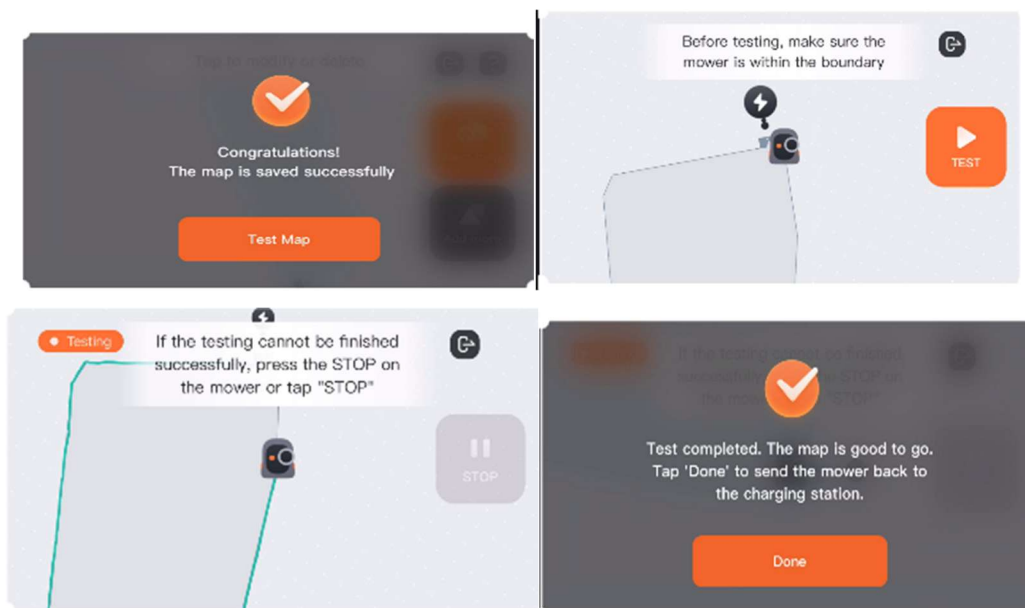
Tap to modify or delete

Congratulations!
The map is saved successfully

Test Map

Before testing, make sure the mower is within the boundary

TEST

Testing

If the testing cannot be finished successfully, press the STOP on the mower or tap "STOP"

STOP

Test completed. The map is good to go. Tap 'Done' to send the mower back to the charging station.

Done